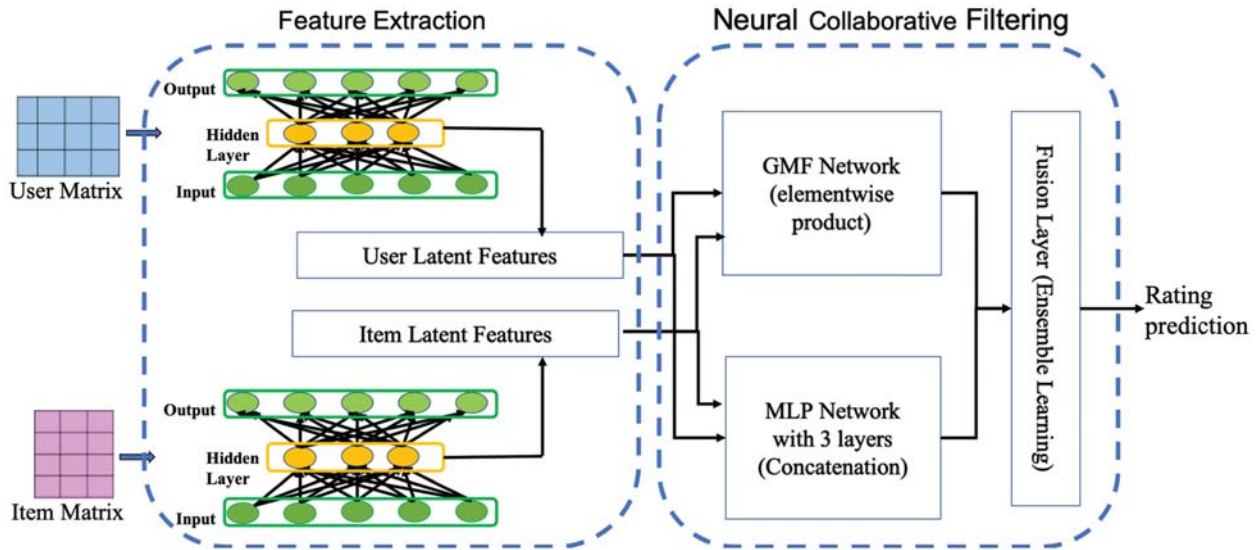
Feature Extraction

Neural Collaborative Filtering

Output

Hidden Layer

Input

User Matrix

User Latent Features

Item Latent Features

Output

Hidden Layer

Input

Item Matrix

GMF Network (elementwise product)

MLP Network with 3 layers (Concatenation)

Fusion Layer (Ensemble Learning)

Rating prediction